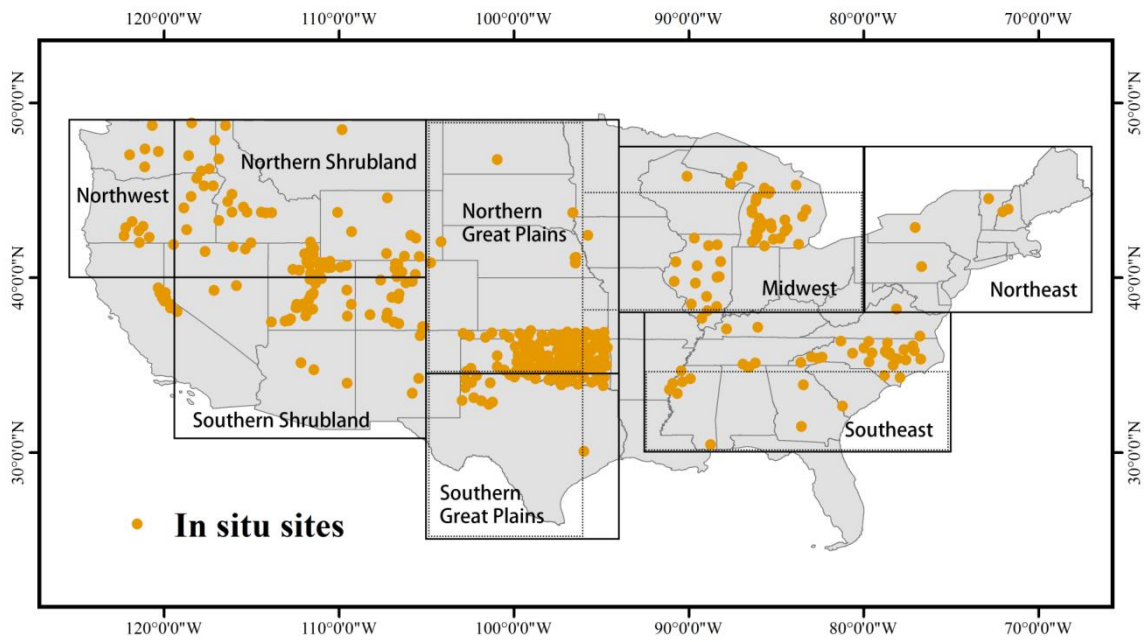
120°0'0"W 110°0'0"W 100°0'0"W 90°0'0"W 80°0'0"W 70°0'0"W

50°0'0"N
40°0'0"N
30°0'0"N

Northwest
Northern Shrubland
Northern Great Plains
Midwest
Northeast
Southern Shrubland
Southeast
Southern Great Plains

In situ sites

50°0'0"N
40°0'0"N
30°0'0"N

120°0'0"W 110°0'0"W 100°0'0"W 90°0'0"W 80°0'0"W 70°0'0"W